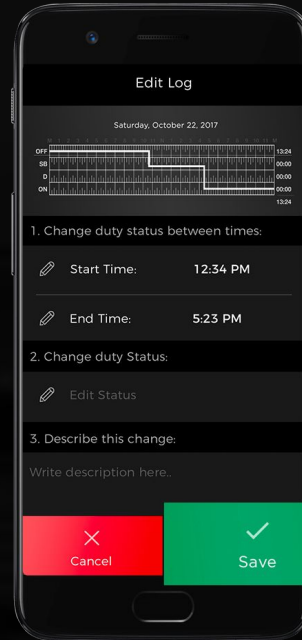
Edit Log

Saturday, October 22, 2017

OFF
SB
D
ON

13:24
00:00
00:00
00:00
13:24

1. Change duty status between times:

Start Time: 12:34 PM

End Time: 5:23 PM

2. Change duty Status:

Edit Status

3. Describe this change:

Write description here..

Cancel

Save